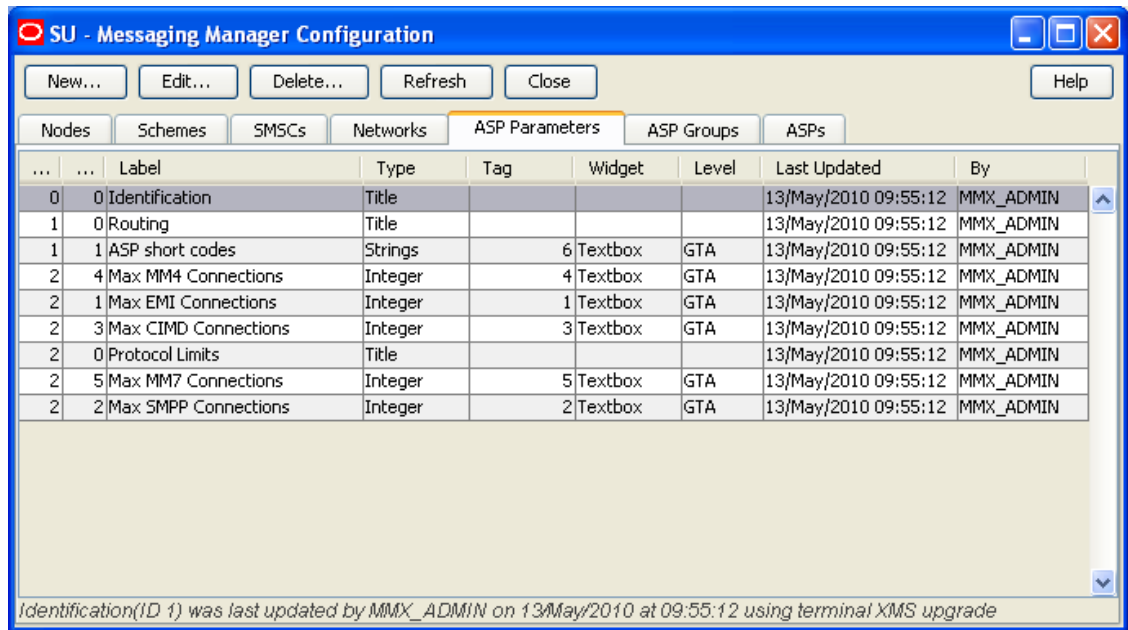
SU - Messaging Manager Configuration

New... Edit... Delete... Refresh Close Help

Nodes Schemes SMSCs Networks ASP Parameters ASP Groups ASPs

| ... | ... | Label | Type | Tag | Widget | Level | Last Updated | By |
|---|---|---|---|---|---|---|---|---|
| 0 | 0 | Identification | Title | | | | 13/May/2010 09:55:12 | MMX_ADMIN |
| 1 | 0 | Routing | Title | | | | 13/May/2010 09:55:12 | MMX_ADMIN |
| 1 | 1 | ASP short codes | Strings | 6 | Textbox | GTA | 13/May/2010 09:55:12 | MMX_ADMIN |
| 2 | 4 | Max MM4 Connections | Integer | 4 | Textbox | GTA | 13/May/2010 09:55:12 | MMX_ADMIN |
| 2 | 1 | Max EMI Connections | Integer | 1 | Textbox | GTA | 13/May/2010 09:55:12 | MMX_ADMIN |
| 2 | 3 | Max CIMD Connections | Integer | 3 | Textbox | GTA | 13/May/2010 09:55:12 | MMX_ADMIN |
| 2 | 0 | Protocol Limits | Title | | | | 13/May/2010 09:55:12 | MMX_ADMIN |
| 2 | 5 | Max MM7 Connections | Integer | 5 | Textbox | GTA | 13/May/2010 09:55:12 | MMX_ADMIN |
| 2 | 2 | Max SMPP Connections | Integer | 2 | Textbox | GTA | 13/May/2010 09:55:12 | MMX_ADMIN |

Identification(ID 1) was last updated by MMX_ADMIN on 13/May/2010 at 09:55:12 using terminal XMS upgrade